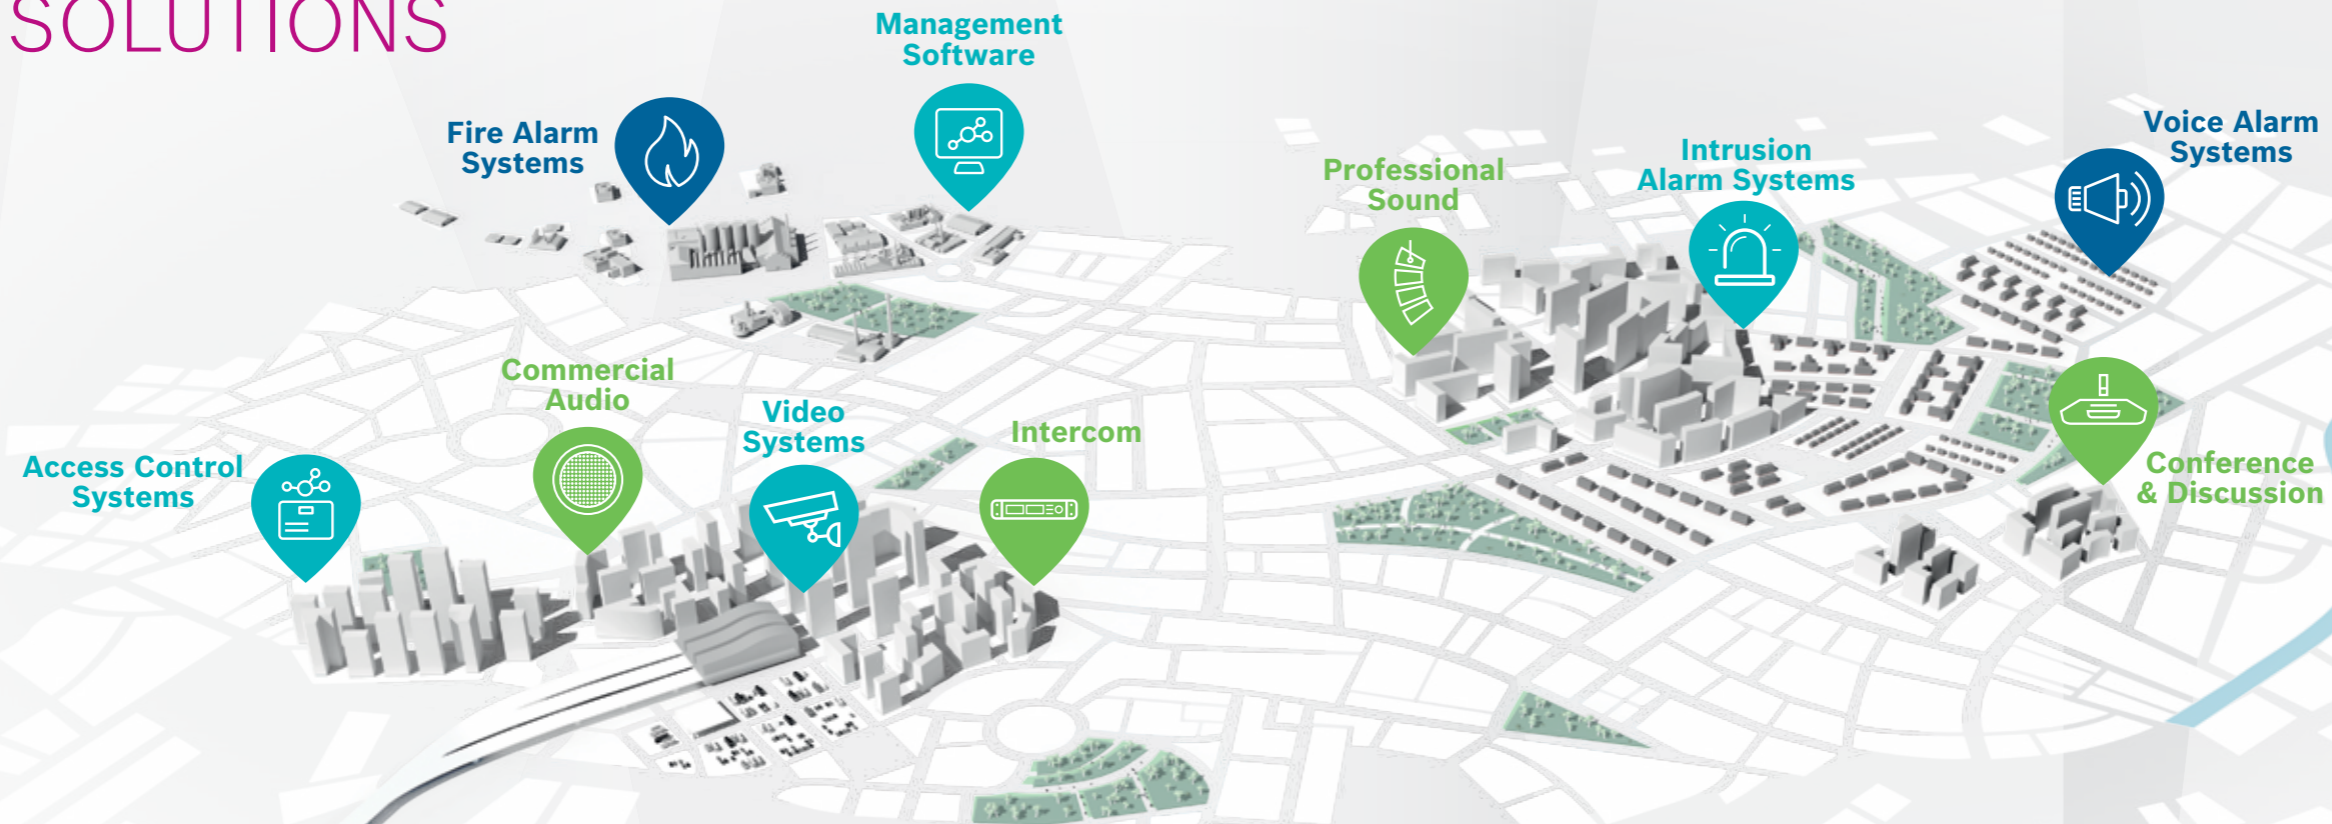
SOLUTIONS

Management Software

Fire Alarm Systems

Professional Sound

Intrusion Alarm Systems

Voice Alarm Systems

Commercial Audio

Video Systems

Intercom

Access Control Systems

Conference & Discussion